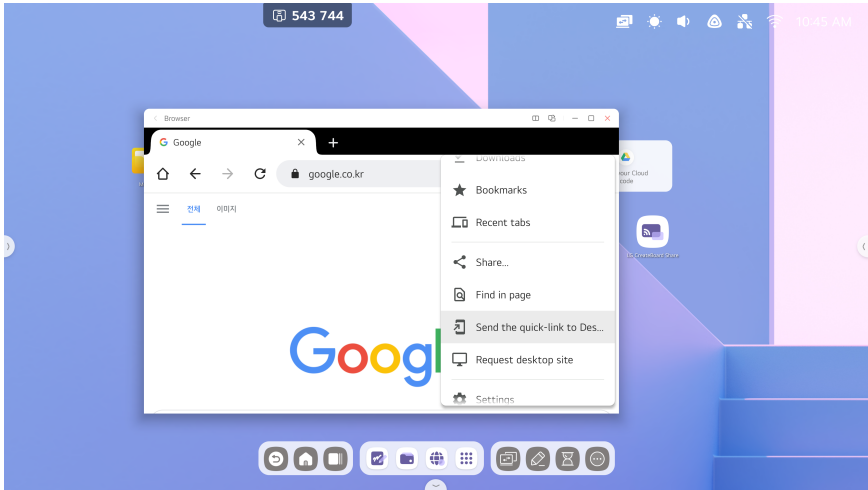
543 744

10:45 AM

Browser

Google

google.co.kr

전체 이미지

Google

Downloads

Bookmarks

Recent tabs

Share...

Find in page

Send the quick-link to Des...

Request desktop site

Settings

our Cloud code

LG CreateBoard Share